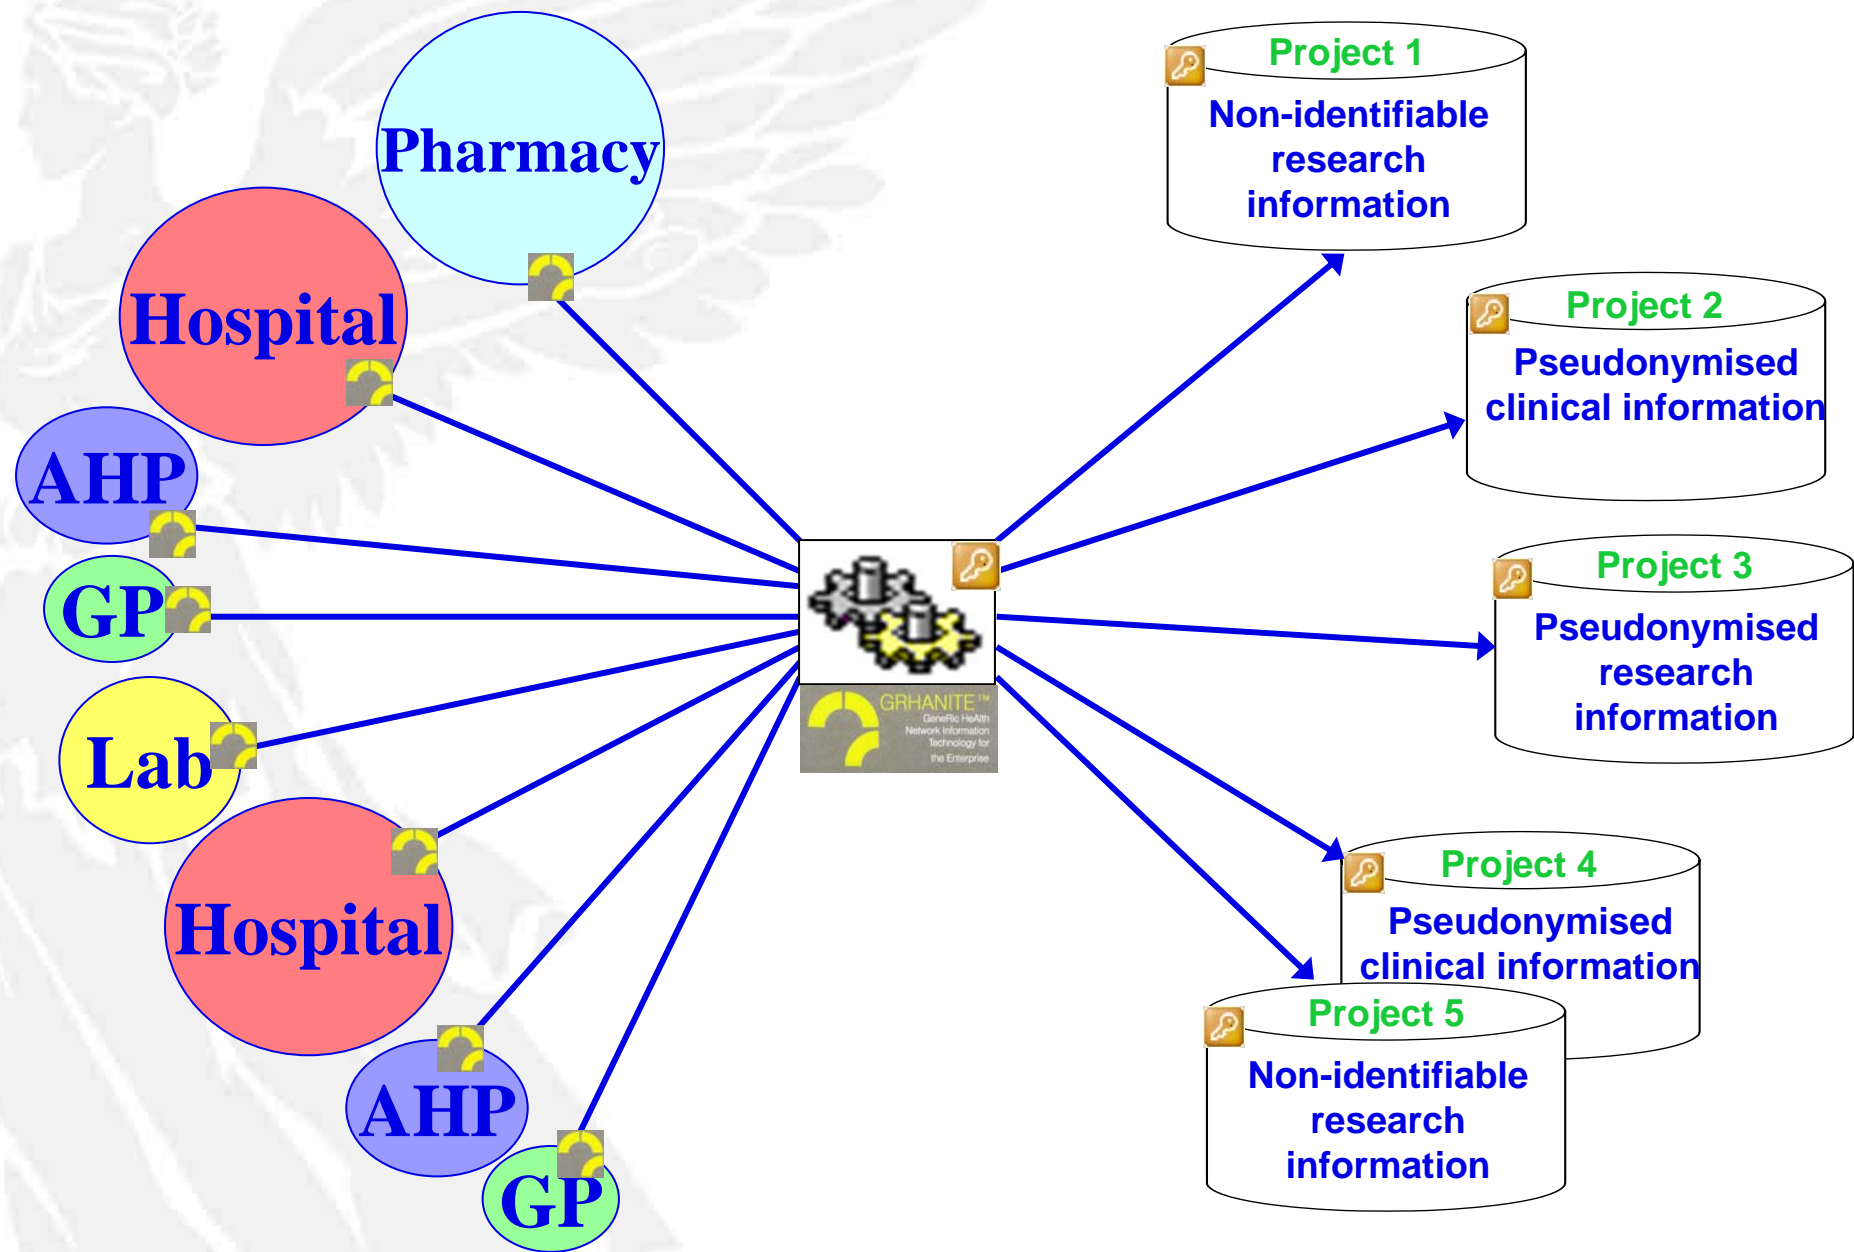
Pharmacy

Hospital

AHP

GP

Lab

Hospital

AHP

GP

GRHANITE™
GeneRic HeAlth Network Information Technology for the Enterprise

Project 1
Non-identifiable research information

Project 2
Pseudonymised clinical information

Project 3
Pseudonymised research information

Project 4
Pseudonymised clinical information

Project 5
Non-identifiable research information